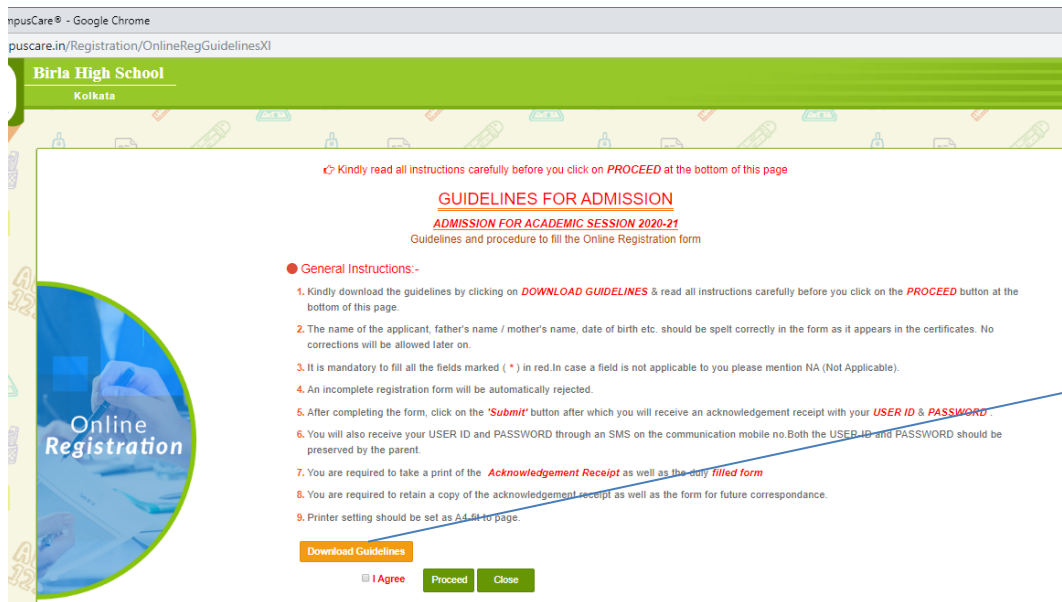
mpusCare® - Google Chrome

puscare.in/Registration/OnlineRegGuidelinesXI

Birla High School
Kolkata

Kindly read all instructions carefully before you click on PROCEED at the bottom of this page

GUIDELINES FOR ADMISSION

ADMISSION FOR ACADEMIC SESSION 2020-21

Guidelines and procedure to fill the Online Registration form

General Instructions:-

1. Kindly download the guidelines by clicking on DOWNLOAD GUIDELINES & read all instructions carefully before you click on the PROCEED button at the bottom of this page.

2. The name of the applicant, father's name / mother's name, date of birth etc. should be spelt correctly in the form as it appears in the certificates. No corrections will be allowed later on.

3. It is mandatory to fill all the fields marked ( * ) in red.In case a field is not applicable to you please mention NA (Not Applicable).

4. An incomplete registration form will be automatically rejected.

5. After completing the form, click on the 'Submit' button after which you will receive an acknowledgement receipt with your USER ID & PASSWORD .

6. You will also receive your USER ID and PASSWORD through an SMS on the communication mobile no.Both the USER ID and PASSWORD should be preserved by the parent.

7. You are required to take a print of the Acknowledgement Receipt as well as the duly filled form

8. You are required to retain a copy of the acknowledgement receipt as well as the form for future correspondance.

9. Printer setting should be set as A4-fit to page.

Online Registration

Download Guidelines

I Agree

Proceed

Close